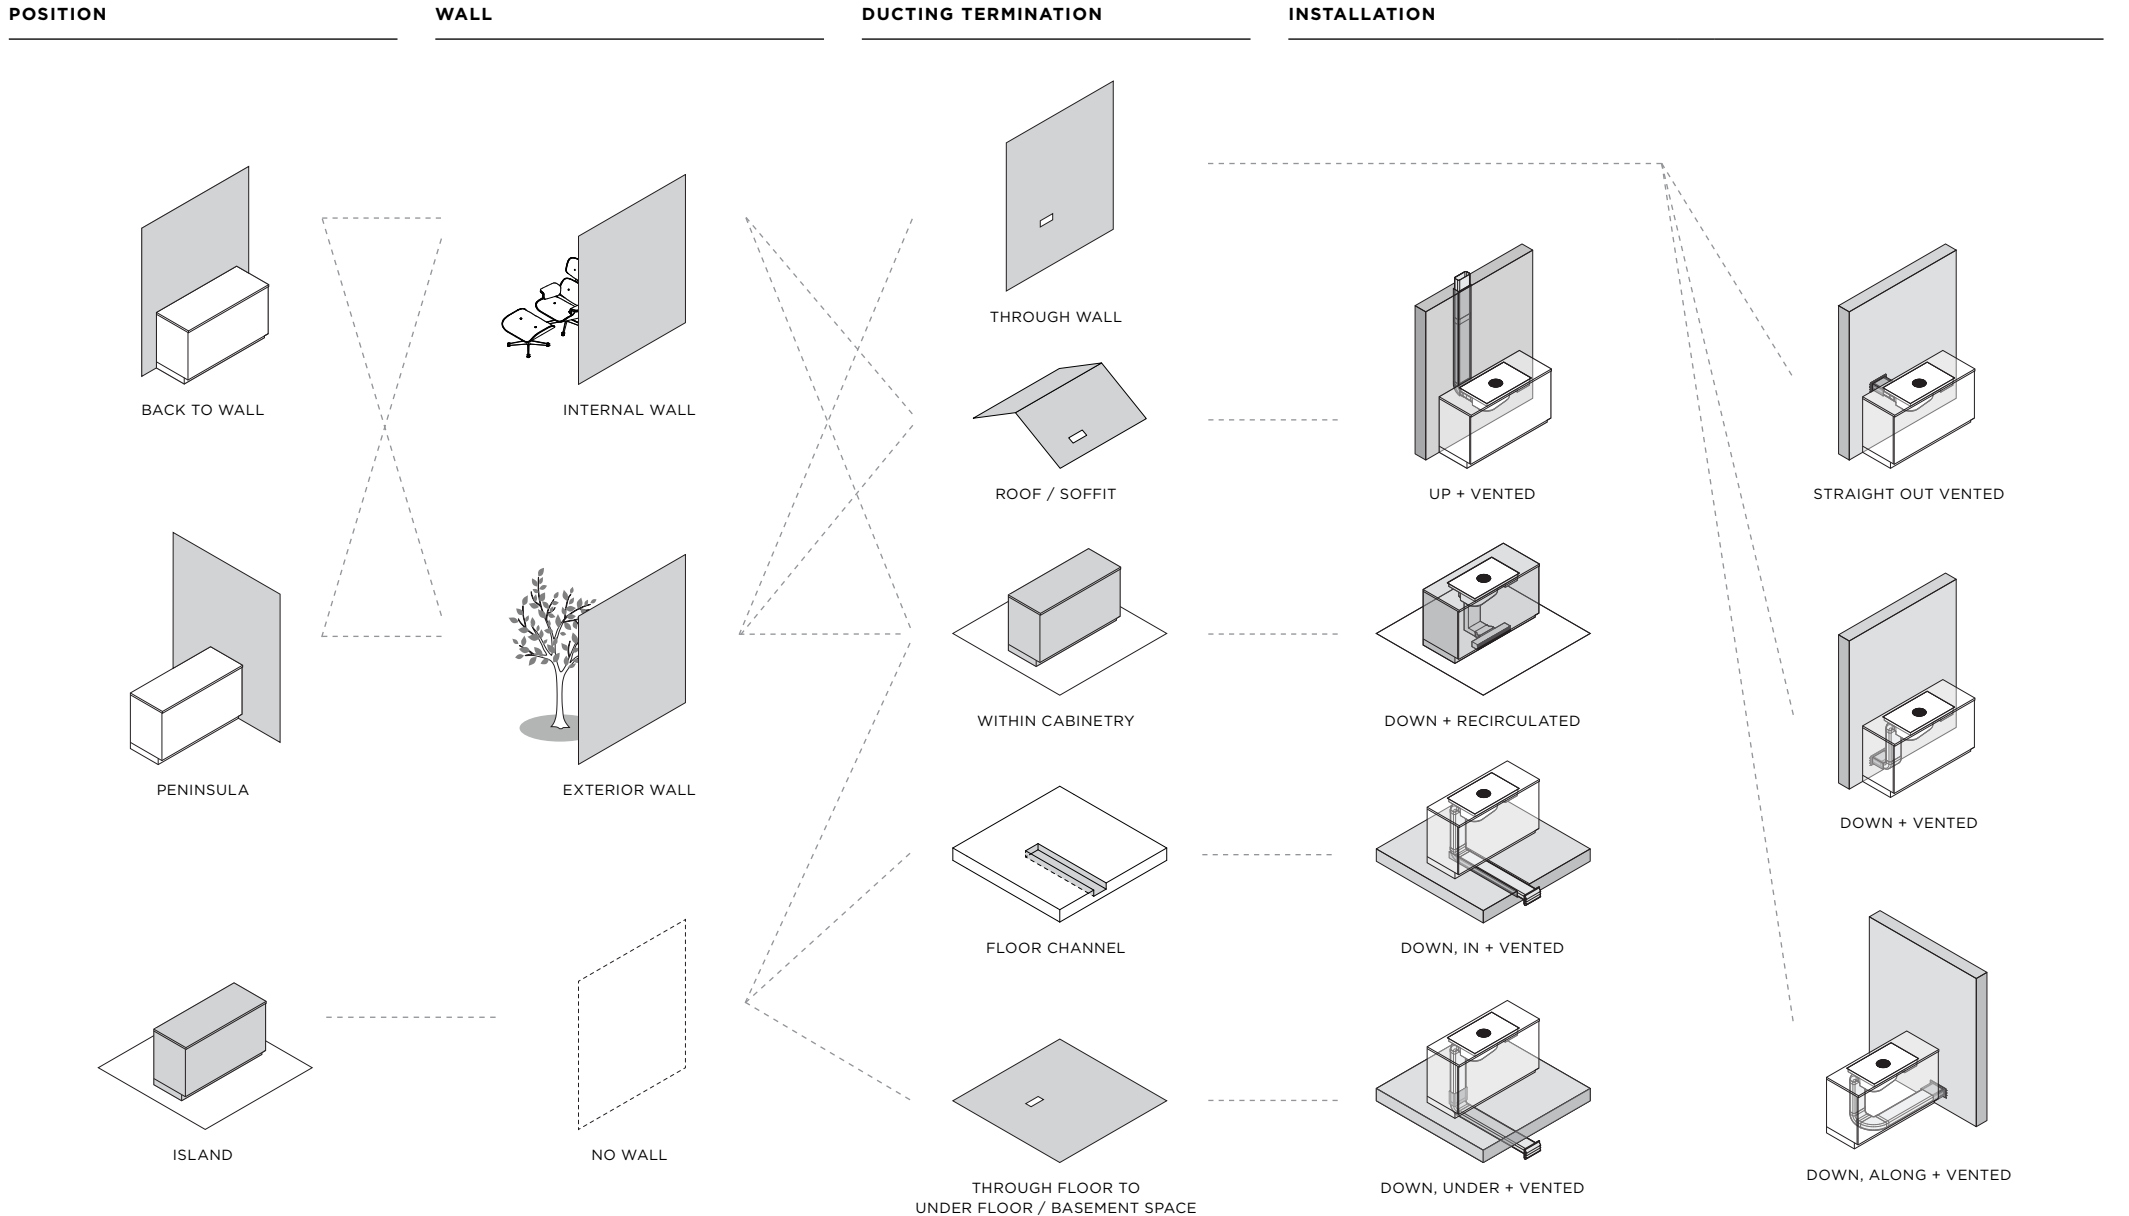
POSITION

WALL

DUCTING TERMINATION

INSTALLATION

BACK TO WALL

INTERNAL WALL

THROUGH WALL

ROOF / SOFFIT

UP + VENTED

STRAIGHT OUT VENTED

PENINSULA

EXTERIOR WALL

WITHIN CABINETRY

DOWN + RECIRCULATED

DOWN + VENTED

FLOOR CHANNEL

DOWN, IN + VENTED

ISLAND

NO WALL

THROUGH FLOOR TO UNDER FLOOR / BASEMENT SPACE

DOWN, UNDER + VENTED

DOWN, ALONG + VENTED